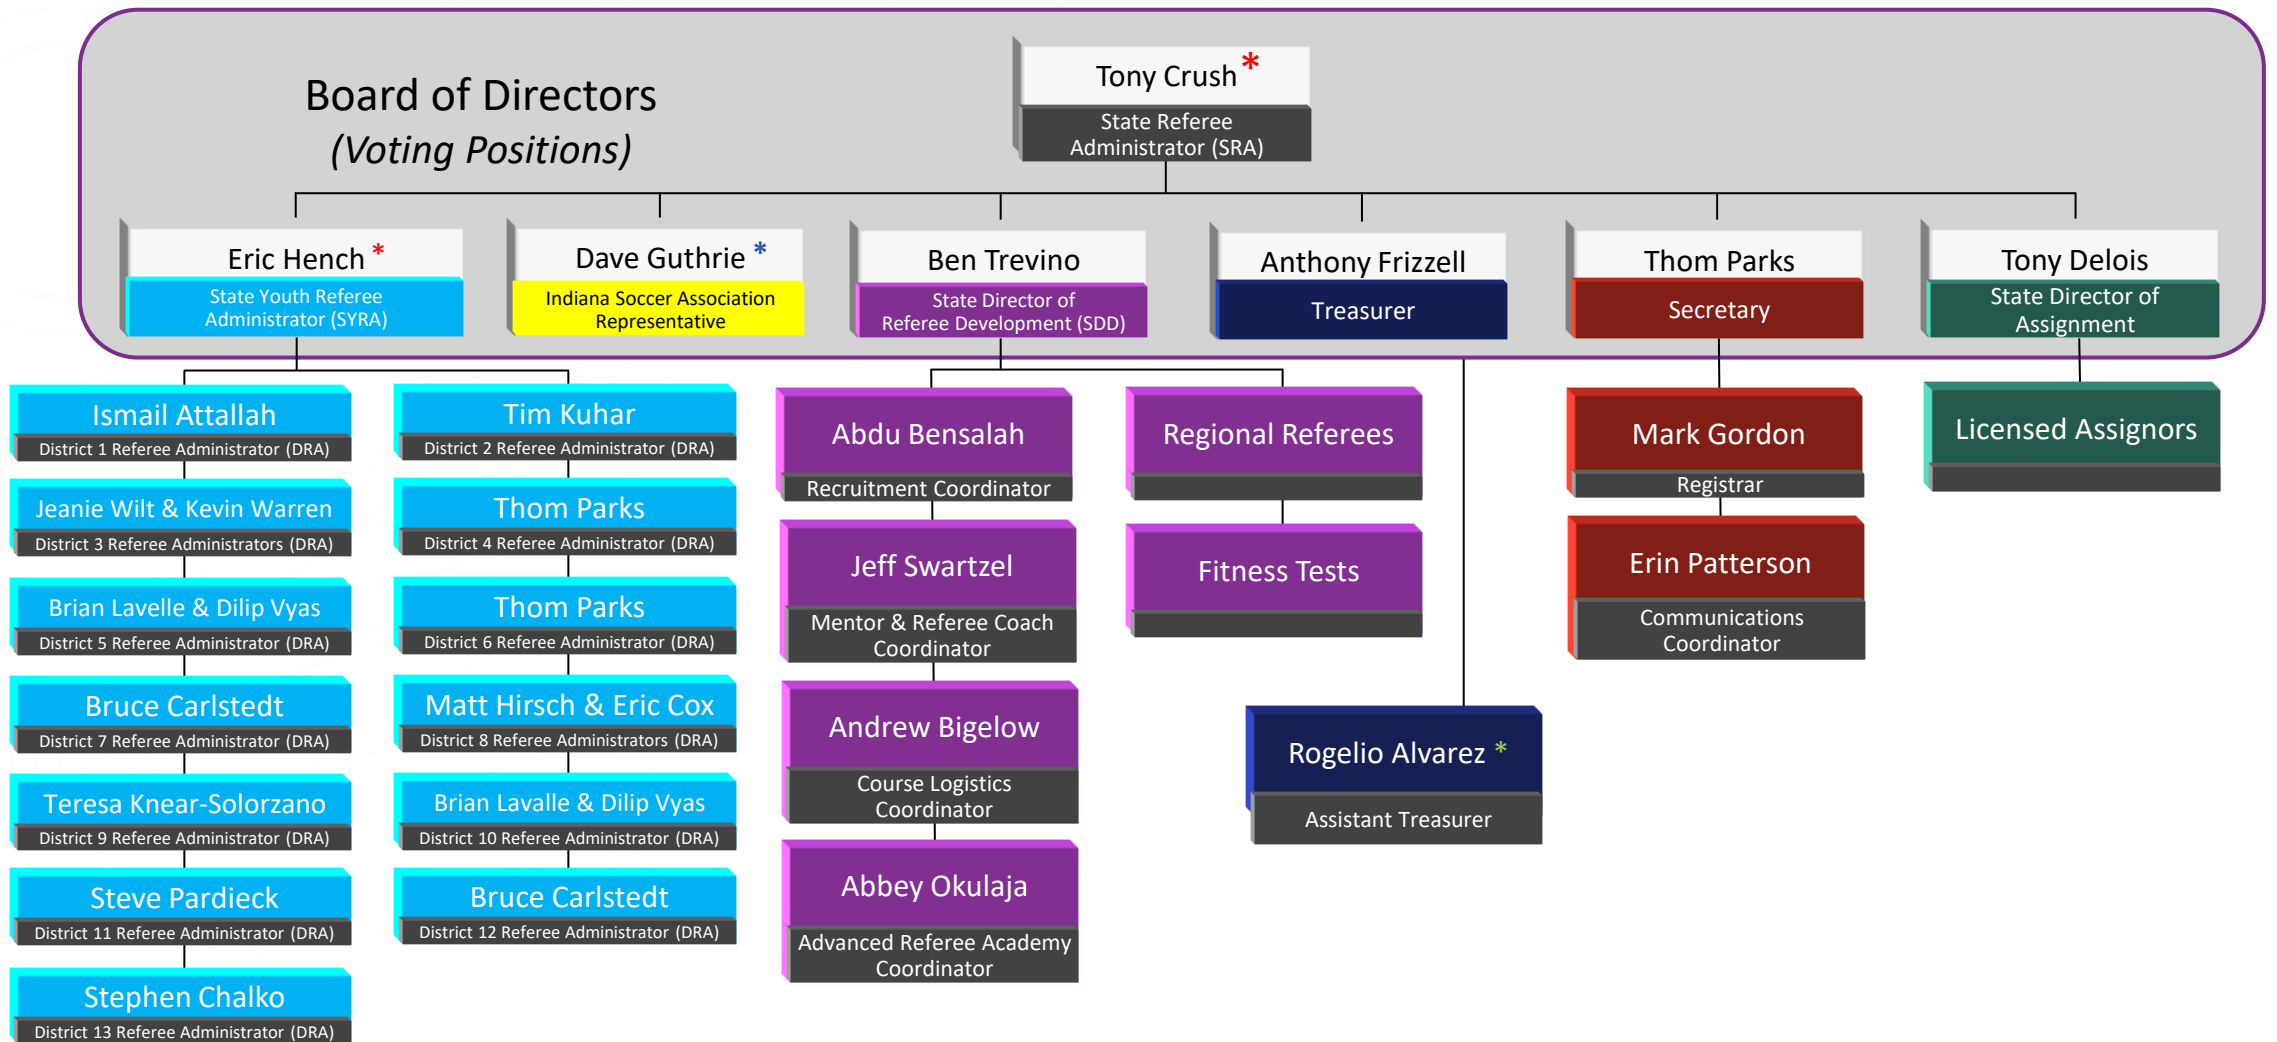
Board of Directors
(Voting Positions)

Tony Crush *
State Referee Administrator (SRA)

Eric Hench *
State Youth Referee Administrator (SYRA)

Dave Guthrie *
Indiana Soccer Association Representative

Ben Trevino
State Director of Referee Development (SDD)

Anthony Frizzell
Treasurer

Thom Parks
Secretary

Tony Delois
State Director of Assignment

Ismail Attallah
District 1 Referee Administrator (DRA)

Jeanie Wilt & Kevin Warren
District 3 Referee Administrators (DRA)

Brian Lavelle & Dilip Vyas
District 5 Referee Administrator (DRA)

Bruce Carlstedt
District 7 Referee Administrator (DRA)

Teresa Knear-Solorzano
District 9 Referee Administrator (DRA)

Steve Pardieck
District 11 Referee Administrator (DRA)

Stephen Chalko
District 13 Referee Administrator (DRA)

Tim Kuhar
District 2 Referee Administrator (DRA)

Thom Parks
District 4 Referee Administrator (DRA)

Thom Parks
District 6 Referee Administrator (DRA)

Matt Hirsch & Eric Cox
District 8 Referee Administrators (DRA)

Brian Lavelle & Dilip Vyas
District 10 Referee Administrator (DRA)

Bruce Carlstedt
District 12 Referee Administrator (DRA)

Abdu Bensalah
Recruitment Coordinator

Jeff Swartzel
Mentor & Referee Coach Coordinator

Andrew Bigelow
Course Logistics Coordinator

Abbey Okulaja
Advanced Referee Academy Coordinator

Regional Referees

Fitness Tests

Rogelio Alvarez *
Assistant Treasurer

Mark Gordon
Registrar

Erin Patterson
Communications Coordinator

Licensed Assignors